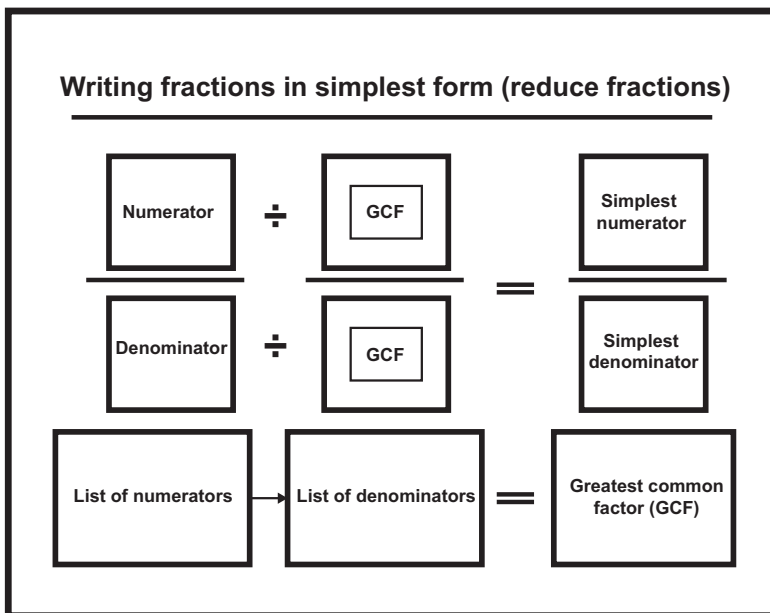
Writing fractions in simplest form (reduce fractions)

Numerator ÷ GCF

Denominator ÷ GCF

=

Simplest numerator

Simplest denominator

List of numerators → List of denominators = Greatest common factor (GCF)